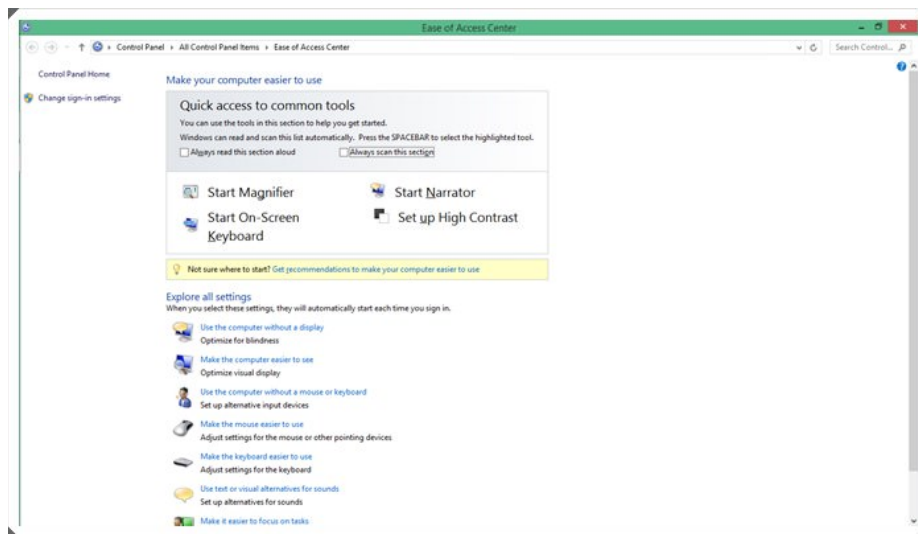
Ease of Access Center

Control Panel › All Control Panel Items › Ease of Access Center

Search Control...

Control Panel Home

Change sign-in settings

Make your computer easier to use

Quick access to common tools

You can use the tools in this section to help you get started.

Windows can read and scan this list automatically. Press the SPACEBAR to select the highlighted tool.

Always read this section aloud

Always scan this section

Start Magnifier

Start Narrator

Start On-Screen Keyboard

Set up High Contrast

Not sure where to start? Get recommendations to make your computer easier to use

Explore all settings

When you select these settings, they will automatically start each time you sign in.

Use the computer without a display

Optimize for blindness

Make the computer easier to see

Optimize visual display

Use the computer without a mouse or keyboard

Set up alternative input devices

Make the mouse easier to use

Adjust settings for the mouse or other pointing devices

Make the keyboard easier to use

Adjust settings for the keyboard

Use text or visual alternatives for sounds

Set up alternatives for sounds

Make it easier to focus on tasks